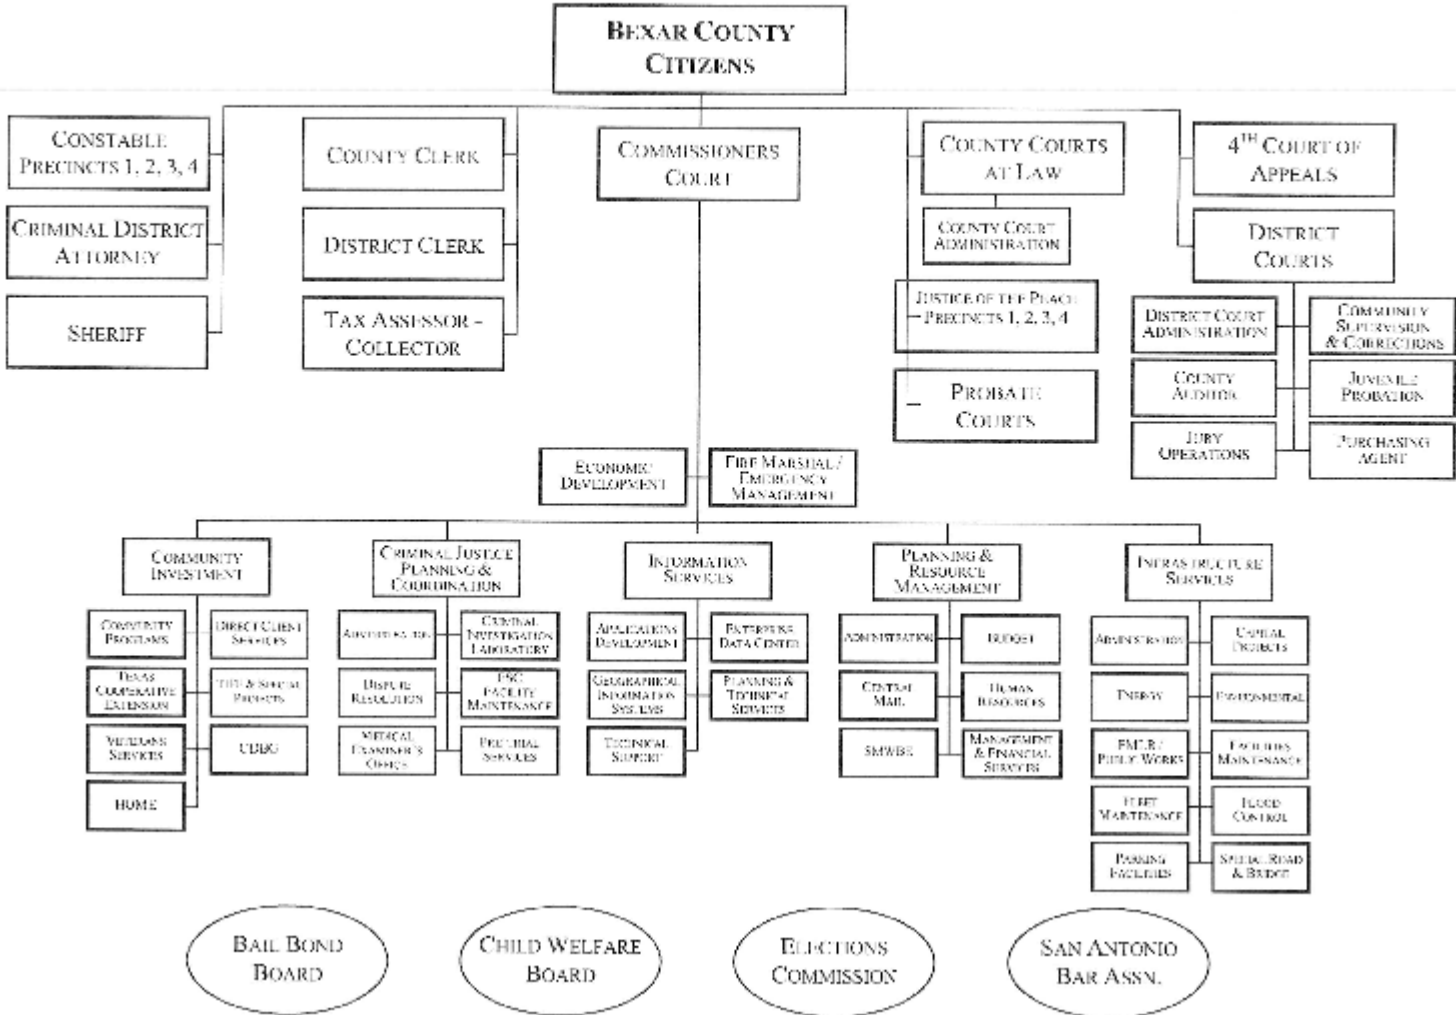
BEXAR COUNTY CITIZENS

CONSTABLE PRECINCTS 1, 2, 3, 4

CRIMINAL DISTRICT ATTORNEY

SHERIFF

COUNTY CLERK

DISTRICT CLERK

TAX ASSESSOR - COLLECTOR

COMMISSIONERS COURT

COUNTY COURTS AT LAW

COUNTY COURT ADMINISTRATION

JUSTICE OF THE PEACE PRECINCTS 1, 2, 3, 4

PROBATE COURTS

$4^{TH}$ COURT OF APPEALS

DISTRICT COURTS

DISTRICT COURT ADMINISTRATION

COMMUNITY SUPERVISION & CORRECTIONS

COUNTY AUDITOR

JUVENILE PROBATION

JURY OPERATIONS

PURCHASING AGENT

ECONOMIC DEVELOPMENT

FIRE MARSHAL / EMERGENCY MANAGEMENT

COMMUNITY INVESTMENT

COMMUNITY PROGRAMS

DIRECT CLIENT SERVICES

TEXAS COOPERATIVE EXTENSION

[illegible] & SPECIAL PROJECTS

VETERANS SERVICES

CDBG

HOME

CRIMINAL JUSTICE PLANNING & COORDINATION

ADMINISTRATION

CRIMINAL INVESTIGATION LABORATORY

DISPUTE RESOLUTION

FSC FACILITY MAINTENANCE

MEDICAL EXAMINER'S OFFICE

PRETRIAL SERVICES

INFORMATION SERVICES

APPLICATIONS DEVELOPMENT

ENTERPRISE DATA CENTER

GEOGRAPHICAL INFORMATION SYSTEMS

PLANNING & TECHNICAL SERVICES

TECHNICAL SUPPORT

PLANNING & RESOURCE MANAGEMENT

ADMINISTRATION

BUDGET

CENTRAL MAIL

HUMAN RESOURCES

SMWBE

MANAGEMENT & FINANCIAL SERVICES

INFRASTRUCTURE SERVICES

ADMINISTRATION

CAPITAL PROJECTS

ENERGY

ENVIRONMENTAL

EMER / PUBLIC WORKS

FACILITIES MAINTENANCE

FLEET MAINTENANCE

FLOOD CONTROL

PARKING FACILITIES

SPECIAL ROAD & BRIDGE

BAIL BOND BOARD

CHILD WELFARE BOARD

ELECTIONS COMMISSION

SAN ANTONIO BAR ASSN.